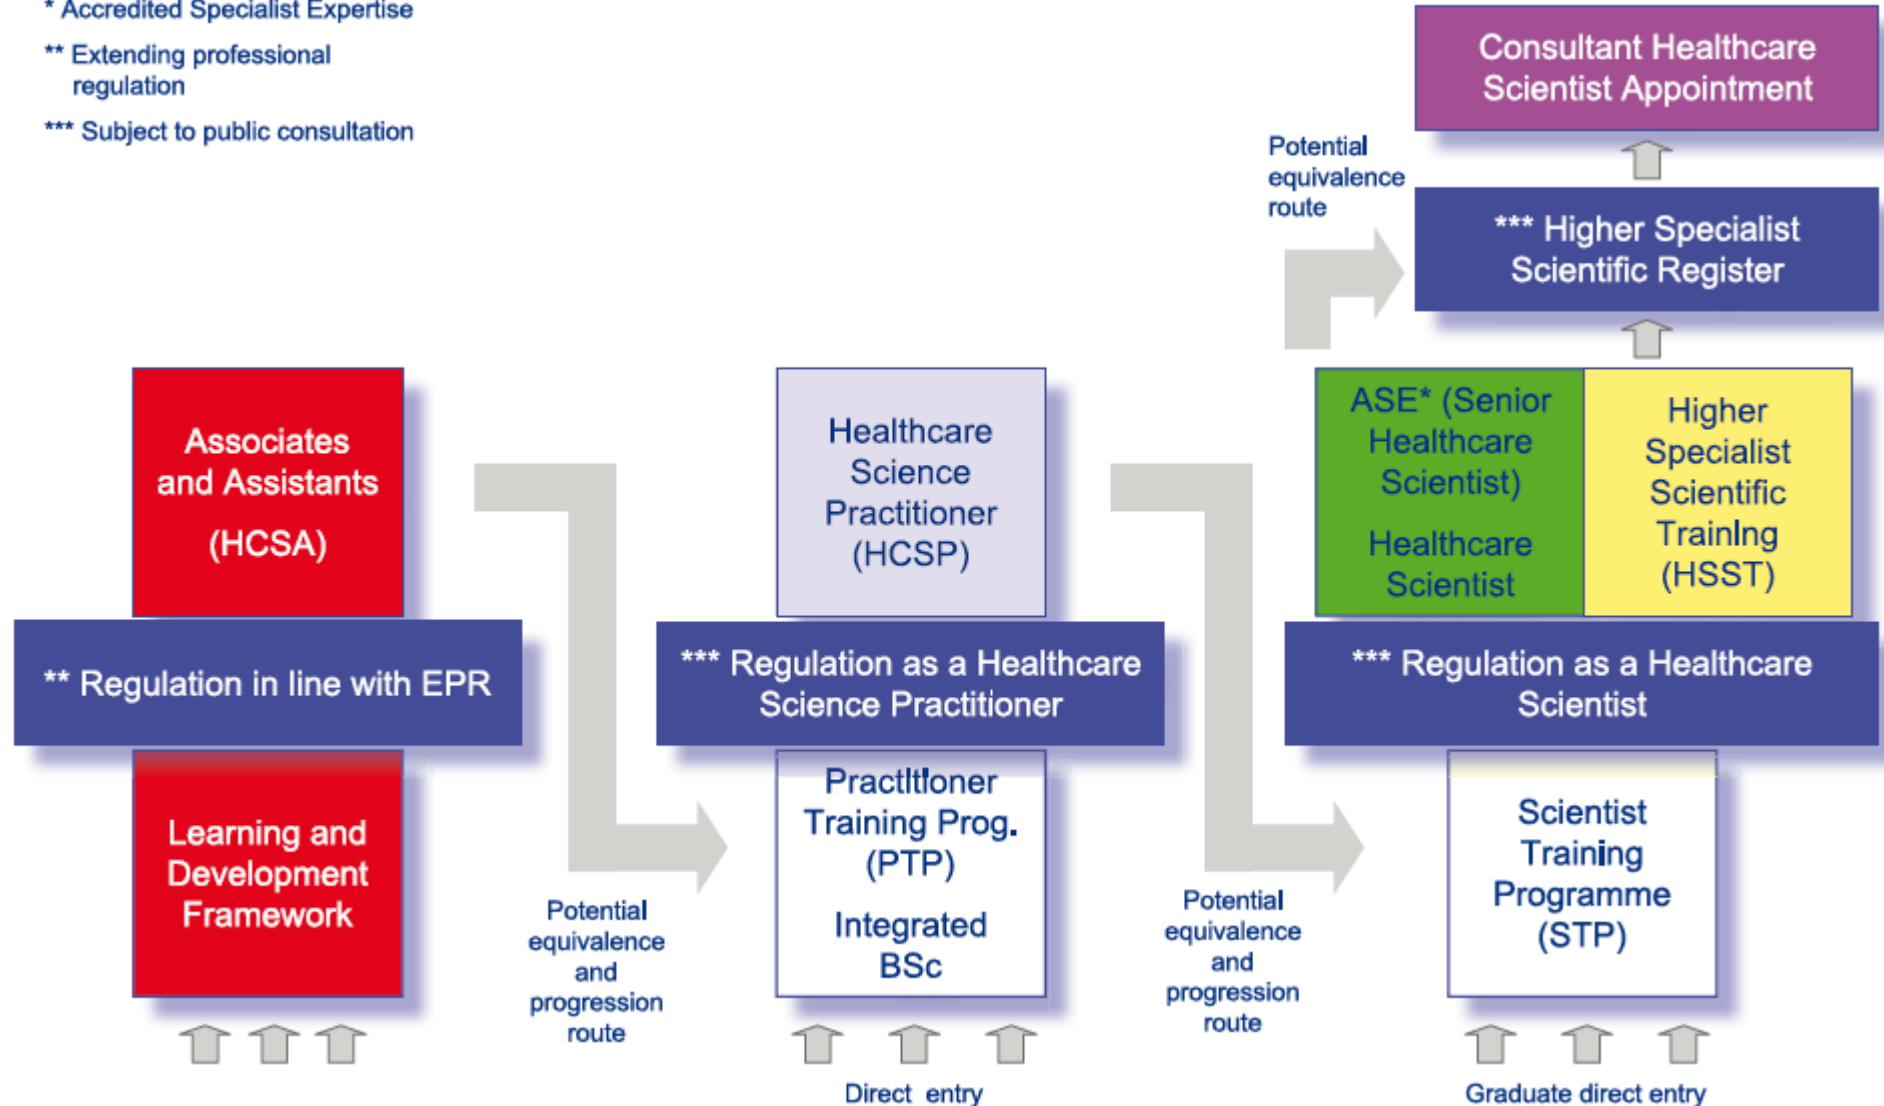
* Accredited Specialist Expertise

** Extending professional regulation

*** Subject to public consultation

Consultant Healthcare Scientist Appointment

Potential equivalence route

*** Higher Specialist Scientific Register

Associates and Assistants (HCSA)

Healthcare Science Practitioner (HCSP)

ASE* (Senior Healthcare Scientist)

Healthcare Scientist

Higher Specialist Scientific Trainlng (HSST)

** Regulation in line with EPR

*** Regulation as a Healthcare Science Practitioner

*** Regulation as a Healthcare Scientist

Learning and Development Framework

Practltloner Training Prog. (PTP)

Integrated BSc

Scientist Training Programme (STP)

Potential equivalence and progression route

Potential equivalence and progression route

Direct entry

Graduate direct entry